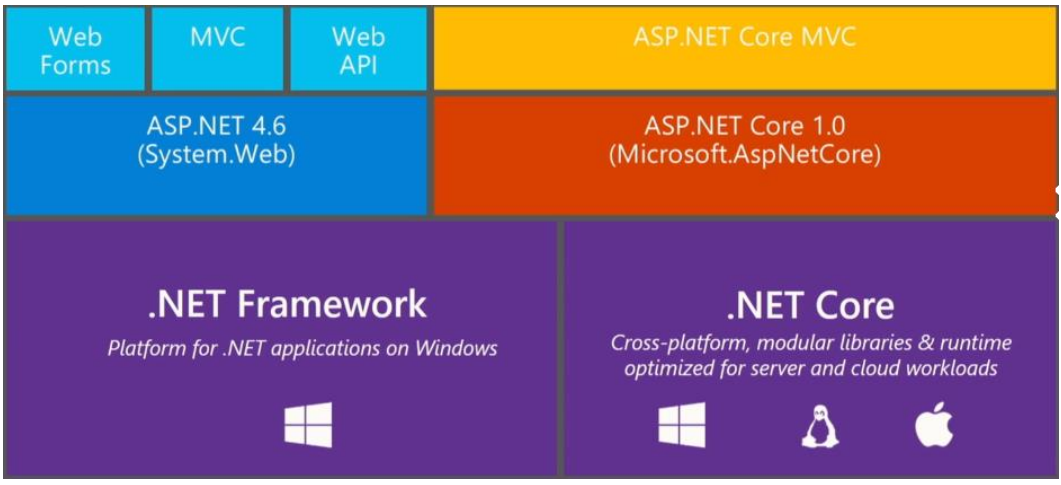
Web Forms

MVC

Web API

ASP.NET Core MVC

ASP.NET 4.6
(System.Web)

ASP.NET Core 1.0
(Microsoft.AspNetCore)

.NET Framework
Platform for .NET applications on Windows

.NET Core
Cross-platform, modular libraries & runtime optimized for server and cloud workloads